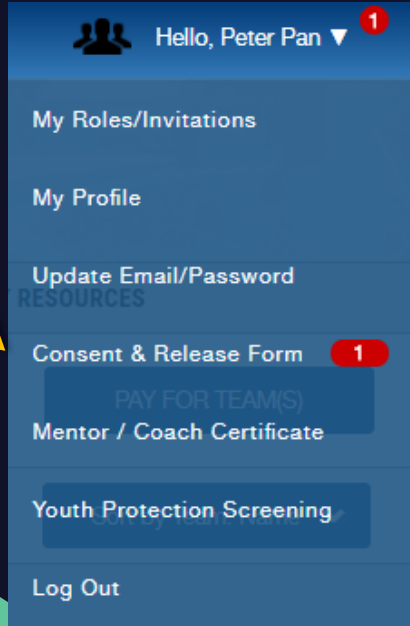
Hello, Peter Pan ▼ 1

My Roles/Invitations

My Profile

Update Email/Password

RESOURCES

Consent & Release Form 1

PAY FOR TEAM(S)

Mentor / Coach Certificate

Youth Protection Screening

Sort by Team Name

Log Out